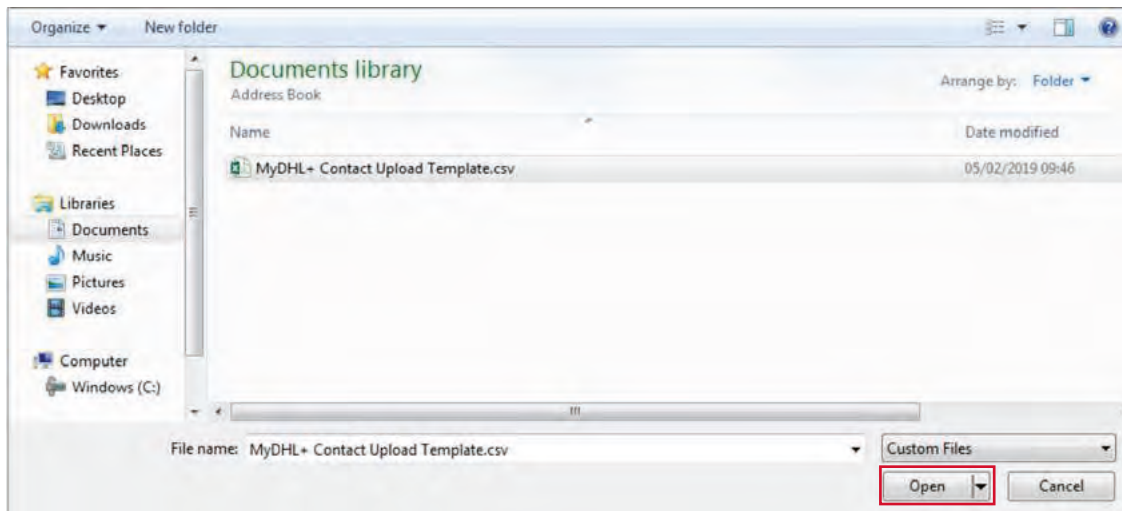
Organize ▾ New folder

Favorites
Desktop
Downloads
Recent Places

Libraries
Documents
Music
Pictures
Videos

Computer
Windows (C:)

Documents library
Address Book

Arrange by: Folder ▾

| Name | Date modified |
|---|---|
| MyDHL+ Contact Upload Template.csv | 05/02/2019 09:46 |

File name: MyDHL+ Contact Upload Template.csv

Custom Files

Open

Cancel